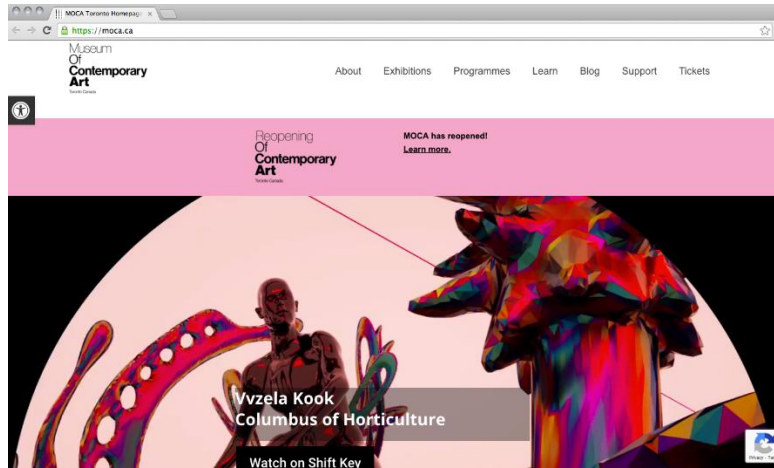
MOCA Toronto Homepage

https://moca.ca

Museum
Of
Contemporary
Art
Toronto Canada

About Exhibitions Programmes Learn Blog Support Tickets

Reopening
Of
Contemporary
Art
Toronto Canada

MOCA has reopened!
Learn more.

Vvzela Kook
Columbus of Horticulture

Watch on Shift Key

Privacy - Terms